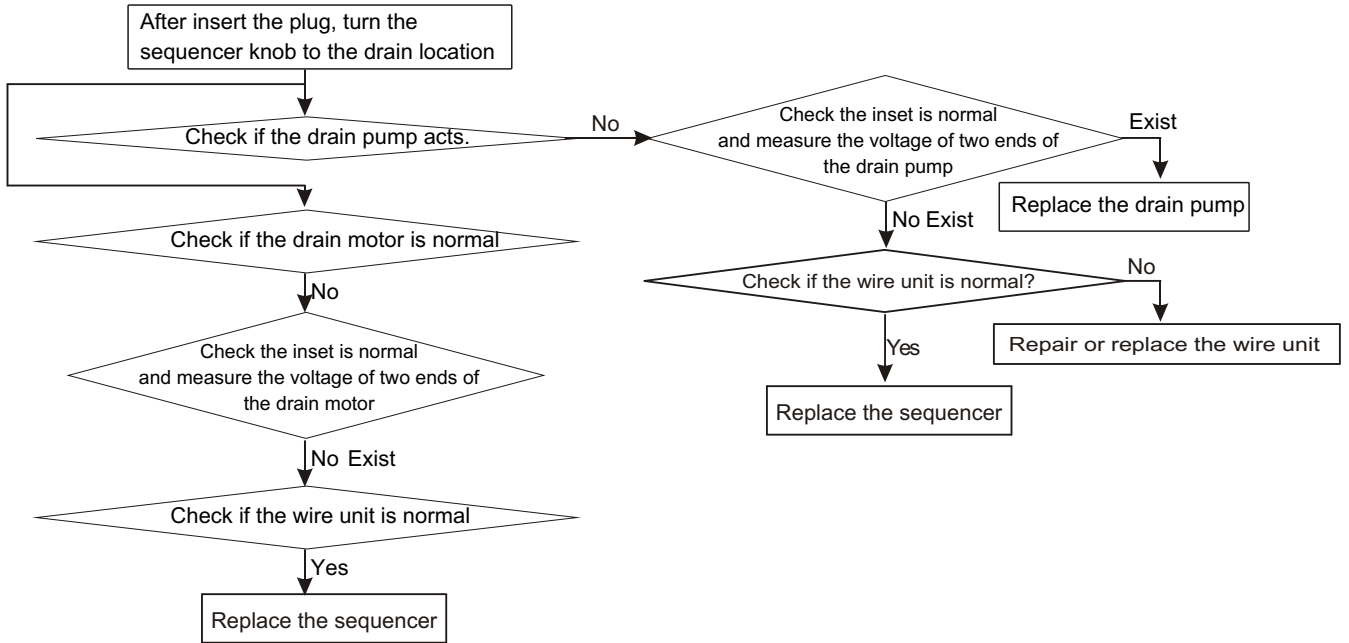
After insert the plug, turn the sequencer knob to the drain location

Check if the drain pump acts.

No

Check the inset is normal and measure the voltage of two ends of the drain pump

Exist

Replace the drain pump

No Exist

Check if the wire unit is normal?

No

Repair or replace the wire unit

Yes

Replace the sequencer

Check if the drain motor is normal

No

Check the inset is normal and measure the voltage of two ends of the drain motor

No Exist

Check if the wire unit is normal

Yes

Replace the sequencer